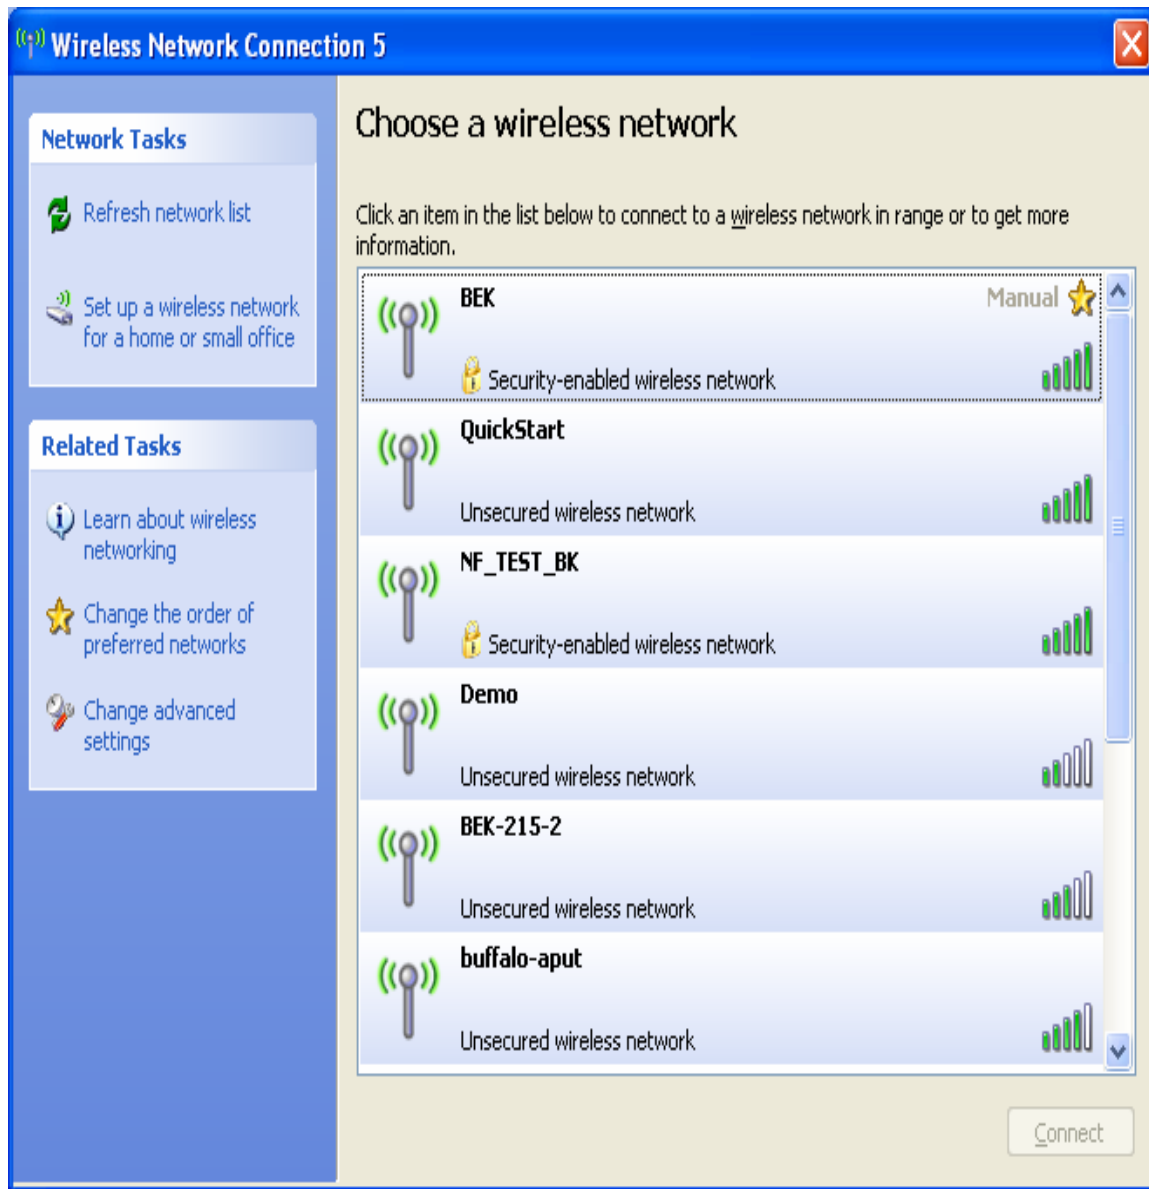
Wireless Network Connection 5

Network Tasks

Refresh network list

Set up a wireless network for a home or small office

Related Tasks

Learn about wireless networking

Change the order of preferred networks

Change advanced settings

Choose a wireless network

Click an item in the list below to connect to a wireless network in range or to get more information.

BEK
Manual
Security-enabled wireless network

QuickStart
Unsecured wireless network

NF_TEST_BK
Security-enabled wireless network

Demo
Unsecured wireless network

BEK-215-2
Unsecured wireless network

buffalo-aput
Unsecured wireless network

Connect